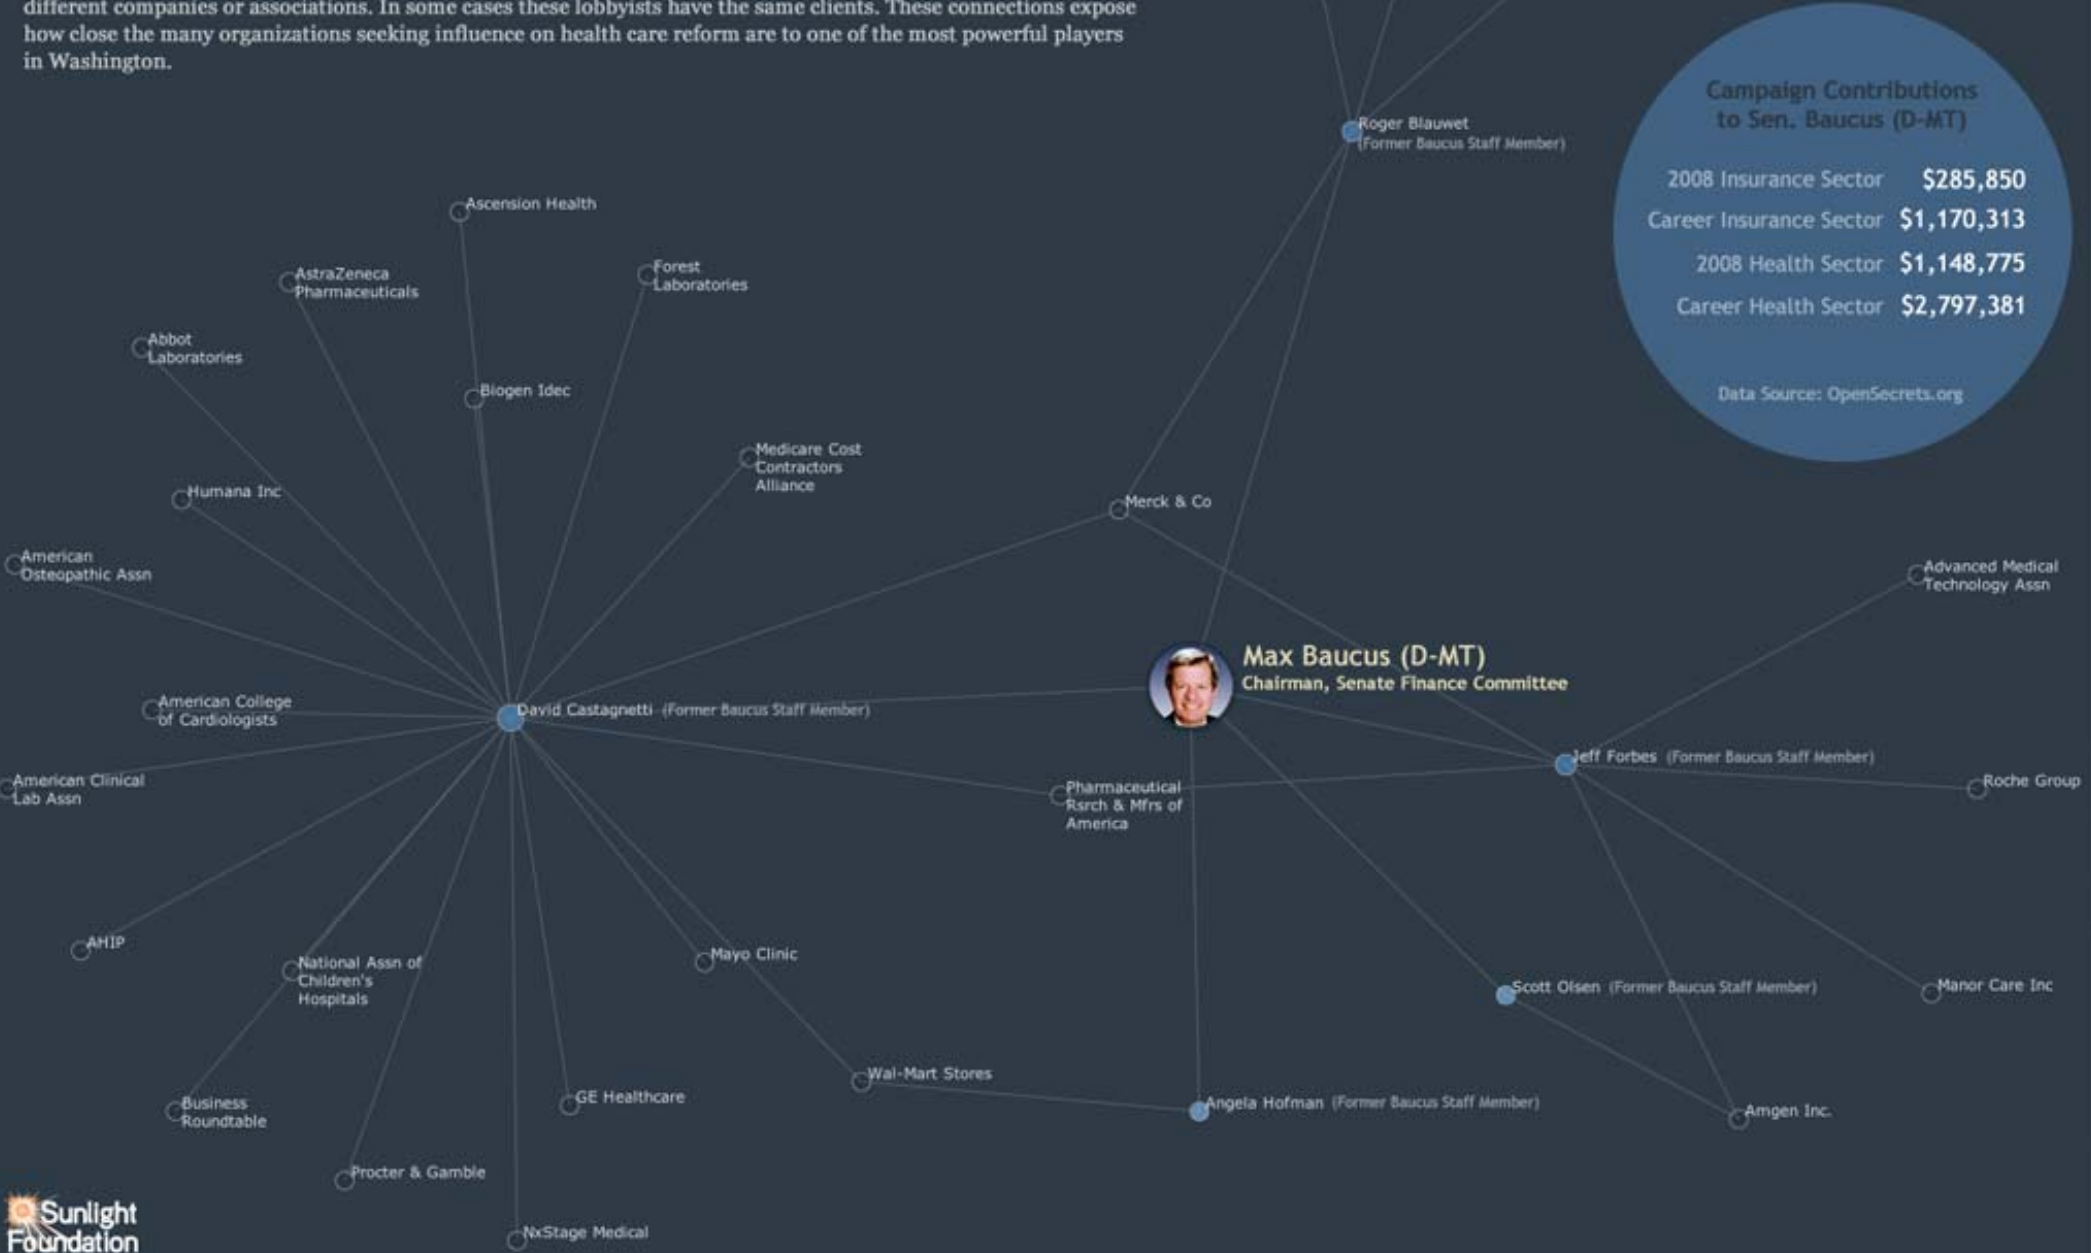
different companies or associations. In some cases these lobbyists have the same clients. These connections expose how close the many organizations seeking influence on health care reform are to one of the most powerful players in Washington.

Campaign Contributions to Sen. Baucus (D-MT)

| | |
|---|---|
| 2008 Insurance Sector | $285,850 |
| Career Insurance Sector | $1,170,313 |
| 2008 Health Sector | $1,148,775 |
| Career Health Sector | $2,797,381 |

Data Source: OpenSecrets.org

Roger Blauwet (Former Baucus Staff Member)

Ascension Health

AstraZeneca Pharmaceuticals

Forest Laboratories

Abbot Laboratories

Biogen Idec

Medicare Cost Contractors Alliance

Humana Inc

Merck & Co

American Osteopathic Assn

Advanced Medical Technology Assn

Max Baucus (D-MT)
Chairman, Senate Finance Committee

American College of Cardiologists

David Castagnetti (Former Baucus Staff Member)

Jeff Forbes (Former Baucus Staff Member)

American Clinical Lab Assn

Pharmaceutical Rsrch & Mfrs of America

Roche Group

AHIP

National Assn of Children's Hospitals

Mayo Clinic

Scott Olsen (Former Baucus Staff Member)

Manor Care Inc

Wal-Mart Stores

Business Roundtable

GE Healthcare

Angela Hofman (Former Baucus Staff Member)

Amgen Inc.

Procter & Gamble

Sunlight Foundation

NxStage Medical